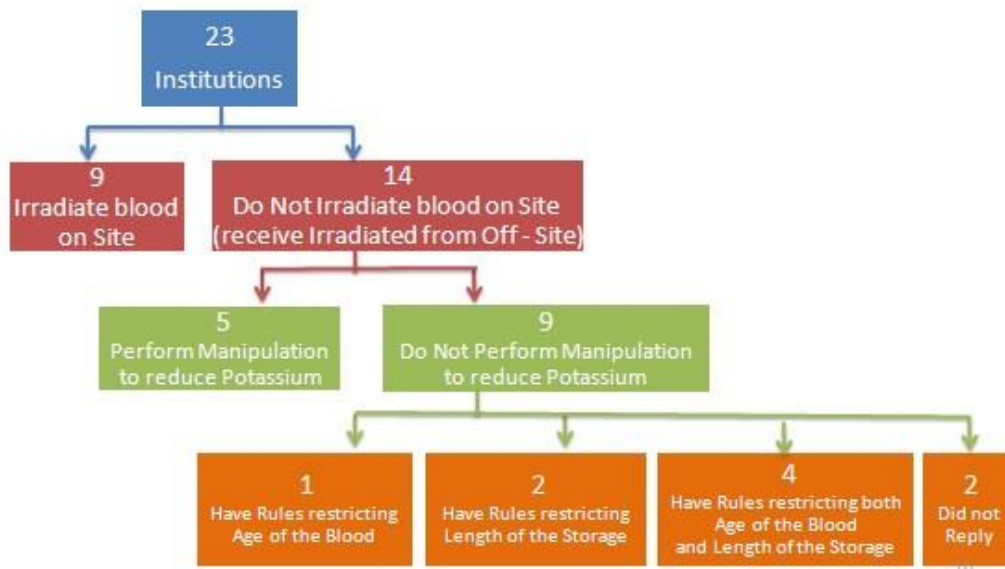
23
Institutions

9
Irradiate blood on Site

14
Do Not Irradiate blood on Site (receive Irradiated from Off - Site)

5
Perform Manipulation to reduce Potassium

9
Do Not Perform Manipulation to reduce Potassium

1
Have Rules restricting Age of the Blood

2
Have Rules restricting Length of the Storage

4
Have Rules restricting both Age of the Blood and Length of the Storage

2
Did not Reply